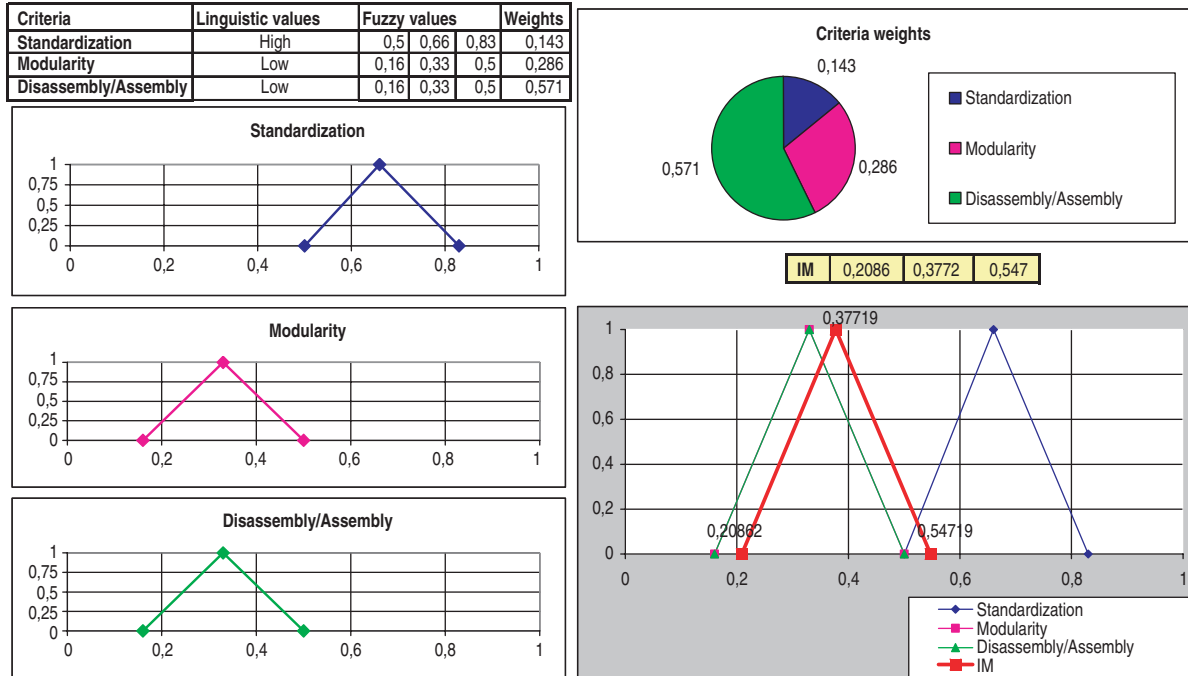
| Criteria | Linguistic values | Fuzzy values | | | Weights |
|---|---|---|---|---|---|
| Standardization | High | 0,5 | 0,66 | 0,83 | 0,143 |
| Modularity | Low | 0,16 | 0,33 | 0,5 | 0,286 |
| Disassembly/Assembly | Low | 0,16 | 0,33 | 0,5 | 0,571 |

Standardization
1
0,75
0,5
0,25
0
0 0,2 0,4 0,6 0,8 1

Modularity
1
0,75
0,5
0,25
0
0 0,2 0,4 0,6 0,8 1

Disassembly/Assembly
1
0,75
0,5
0,25
0
0 0,2 0,4 0,6 0,8 1

Criteria weights
0,143
0,286
0,571
Standardization
Modularity
Disassembly/Assembly

| IM | 0,2086 | 0,3772 | 0,547 |
|---|---|---|---|

0,37719
1
0,8
0,6
0,4
0,2
0
0,20862
0,54719
0 0,2 0,4 0,6 0,8 1
Standardization
Modularity
Disassembly/Assembly
IM